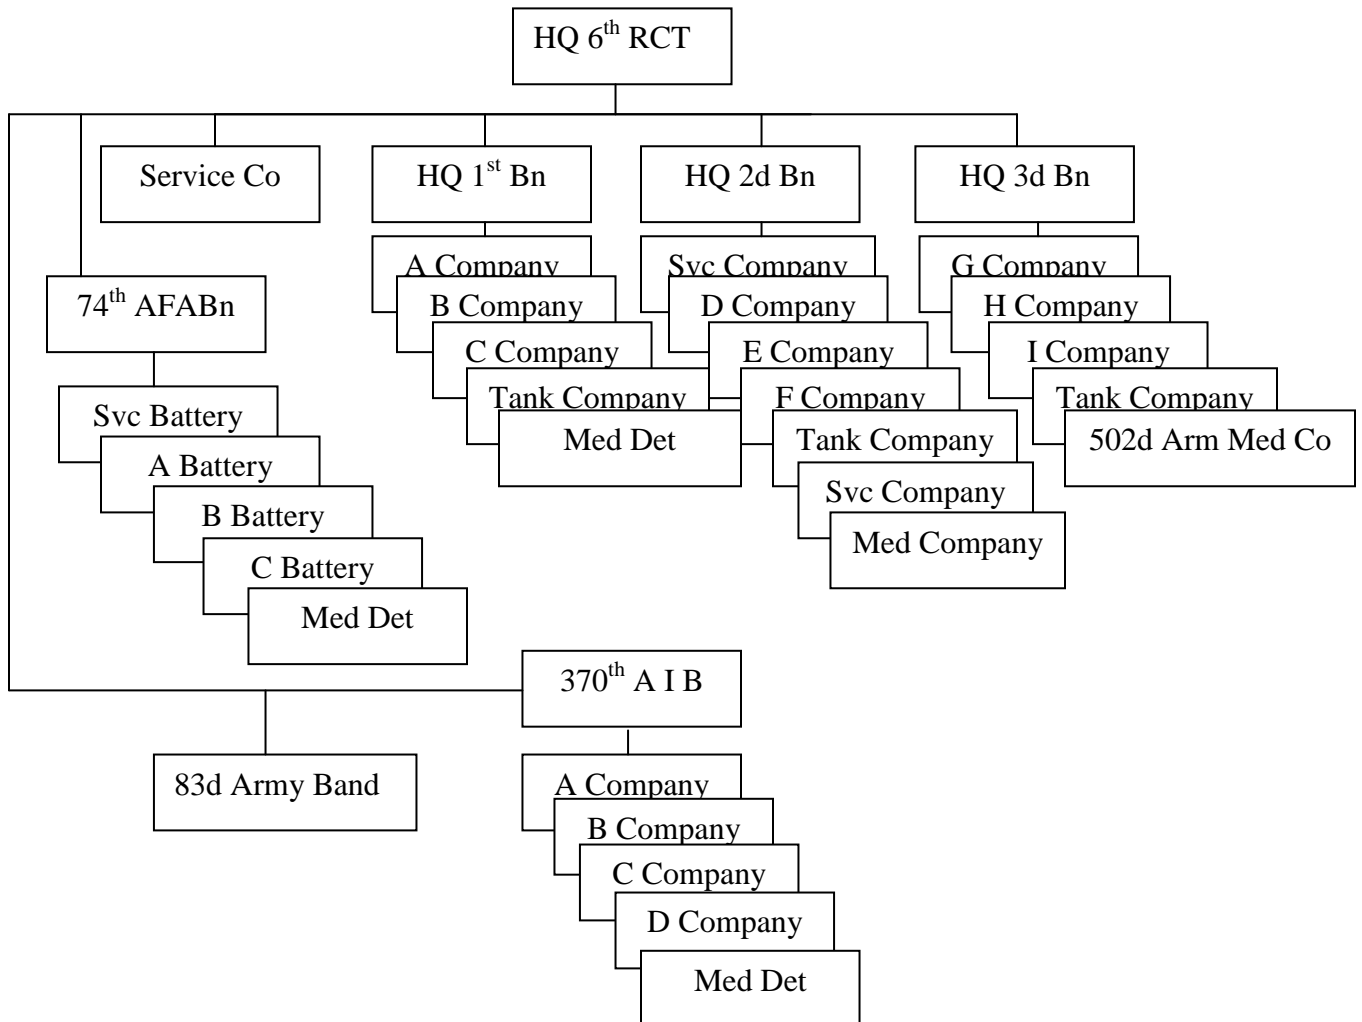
HQ 6$^{th}$ RCT

Service Co

HQ 1$^{st}$ Bn

A Company
B Company
C Company
Tank Company
Med Det

HQ 2d Bn

Svc Company
D Company
E Company
F Company
Tank Company
Svc Company
Med Company

HQ 3d Bn

G Company
H Company
I Company
Tank Company
502d Arm Med Co

74$^{th}$ AFABn

Svc Battery
A Battery
B Battery
C Battery
Med Det

370$^{th}$ A I B

A Company
B Company
C Company
D Company
Med Det

83d Army Band